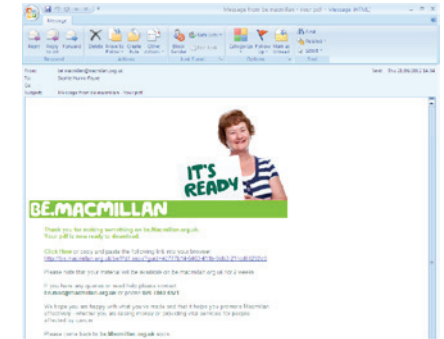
Message from be.macmillan - Your pdf - Message (HTML)

Message

Reply Reply to All Forward Delete Move to Folder Create Rule Other Actions Block Sender Safe Lists Not Junk Categorize Follow Up Mark as Unread Find Related Select

Respond Actions Junk E-mail Options Find

From: be.macmillan@macmillan.org.uk
To: Sophie Hume-Pover
Cc:
Subject: Message from be.macmillan - Your pdf

Sent: Thu 23/06/2012 04:58

IT'S READY

BE.MACMILLAN

Thank you for ordering something on be.macmillan.org.uk.
Your pdf is now ready to download.

Click Here or copy and paste the following link into your browser:
http://be.macmillan.org.uk/be/Pdf.aspx?guid=4c7f7b7d-6624-4b9e-94b2-21ca8f205b0a

Please note that your material will be available on be.macmillan.org.uk for 2 weeks.

If you have any queries or need help please contact
be.macmillan@macmillan.org.uk or phone 020 7840 4817

We hope you are happy with what you've made and that it helps you promote Macmillan effectively - whether you are raising money or publicising vital services for people affected by cancer.

Please come back to be.Macmillan.org.uk soon.